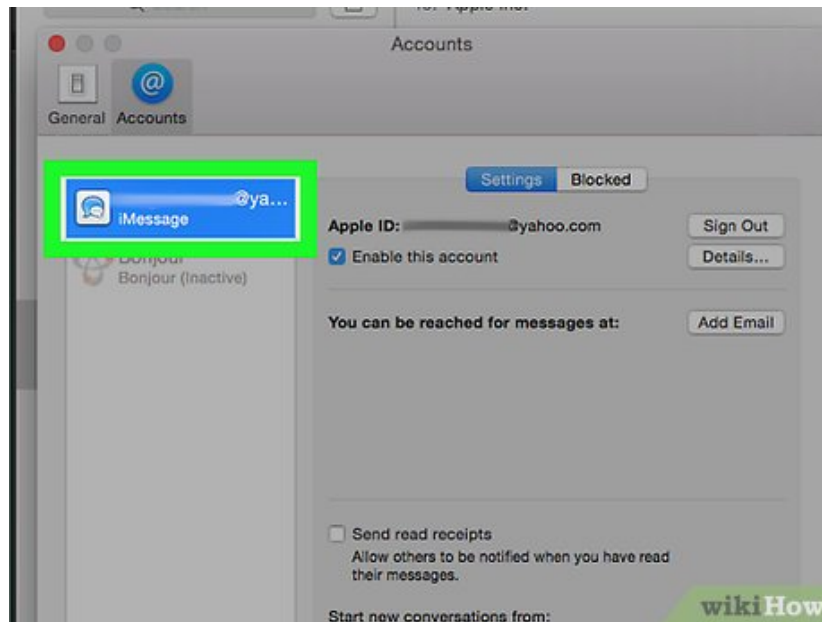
Accounts

General Accounts

@ya...
iMessage

Bonjour
Bonjour (Inactive)

Settings Blocked

Apple ID: @yahoo.com Sign Out

Enable this account Details...

You can be reached for messages at: Add Email

Send read receipts
Allow others to be notified when you have read their messages.

Start new conversations from:

wikiHow